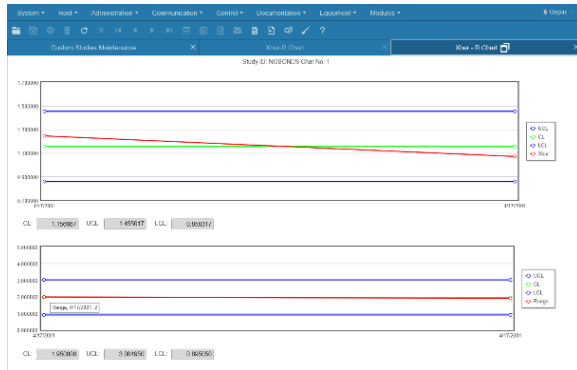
System ▾ Root ▾ Administration ▾ Communication ▾ Control ▾ Documentation ▾ Equipment ▾ Modules ▾

Custom Studies Maintenance ×
Xbar-R Chart ×
Xbar - R Chart

Study ID: NOBONDS Char No: 1

1.700000
1.500000
1.300000
1.100000
0.900000
0.700000

4/17/2001
4/17/2001

UCL
CL
LCL
Xbar

CL: 1.156667 UCL: 1.455017 LCL: 0.858317

5.000000
4.000000
3.000000
2.000000
1.000000
0.000000

Range, 4/17/2001: 2

4/17/2001
4/17/2001

UCL
CL
LCL
Range

CL: 1.950000 UCL: 3.981650 LCL: 0.865050